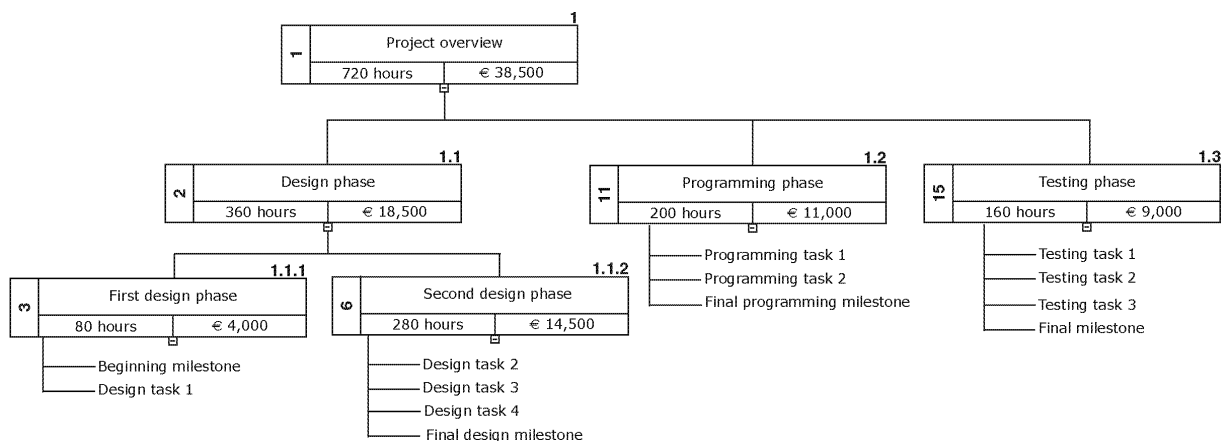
1
1
Project overview
720 hours
€ 38,500

1.1
2
Design phase
360 hours
€ 18,500

1.1.1
3
First design phase
80 hours
€ 4,000
Beginning milestone
Design task 1

1.1.2
6
Second design phase
280 hours
€ 14,500
Design task 2
Design task 3
Design task 4
Final design milestone

1.2
11
Programming phase
200 hours
€ 11,000
Programming task 1
Programming task 2
Final programming milestone

1.3
15
Testing phase
160 hours
€ 9,000
Testing task 1
Testing task 2
Testing task 3
Final milestone